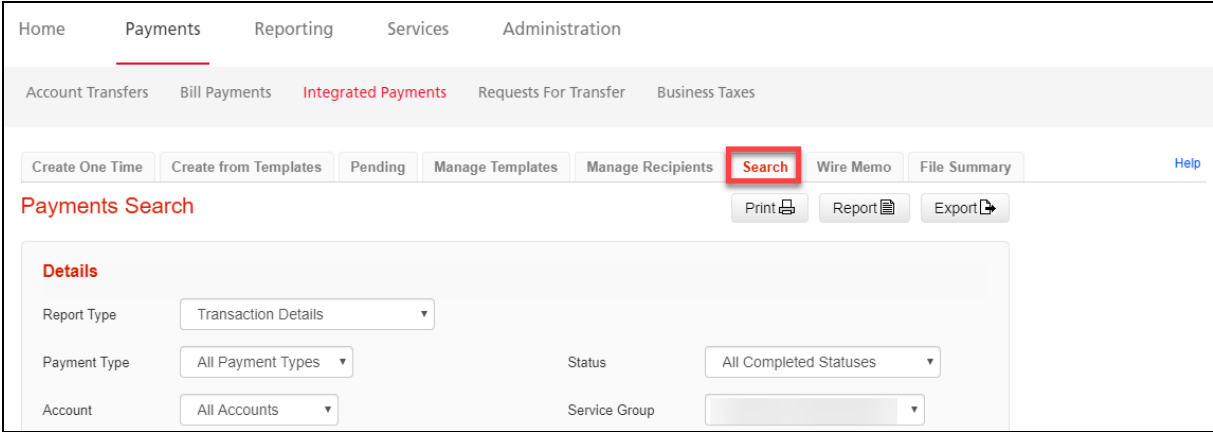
Home Payments Reporting Services Administration

Account Transfers Bill Payments Integrated Payments Requests For Transfer Business Taxes

Create One Time Create from Templates Pending Manage Templates Manage Recipients Search Wire Memo File Summary

Help

Payments Search

Print Report Export

Details

Report Type Transaction Details

Payment Type All Payment Types

Status All Completed Statuses

Account All Accounts

Service Group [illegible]